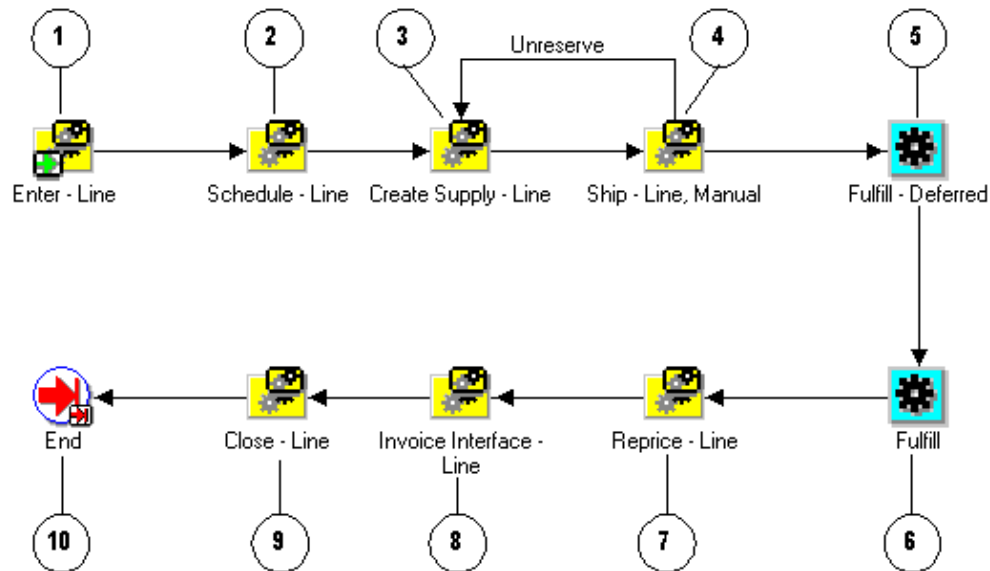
1

2

3

Unreserve

4

5

Enter - Line

Schedule - Line

Create Supply - Line

Ship - Line, Manual

Fulfill - Deferred

End

Close - Line

Invoice Interface - Line

Reprice - Line

Fulfill

10

9

8

7

6